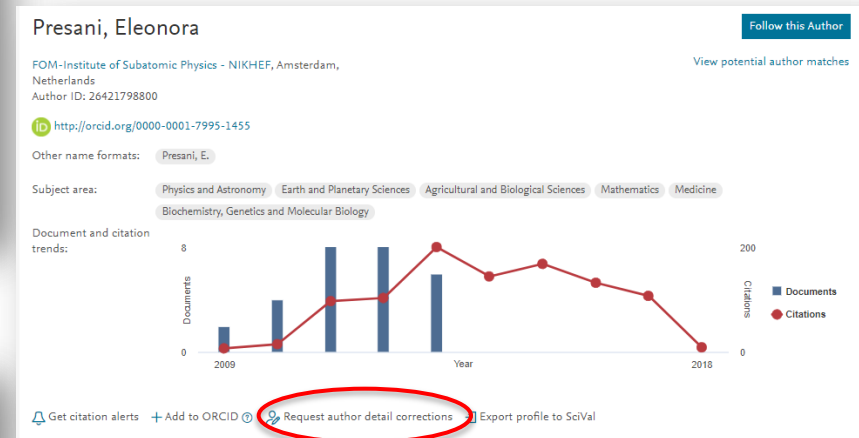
Presani, Eleonora

Follow this Author

FOM-Institute of Subatomic Physics - NIKHEF, Amsterdam, Netherlands
Author ID: 26421798800

View potential author matches

http://orcid.org/0000-0001-7995-1455

Other name formats: Presani, E.

Subject area: Physics and Astronomy Earth and Planetary Sciences Agricultural and Biological Sciences Mathematics Medicine Biochemistry, Genetics and Molecular Biology

Document and citation trends:

8
Documents
0
2009
Year
2018
200
Citations
0
Documents
Citations

Get citation alerts + Add to ORCID Request author detail corrections Export profile to SciVal